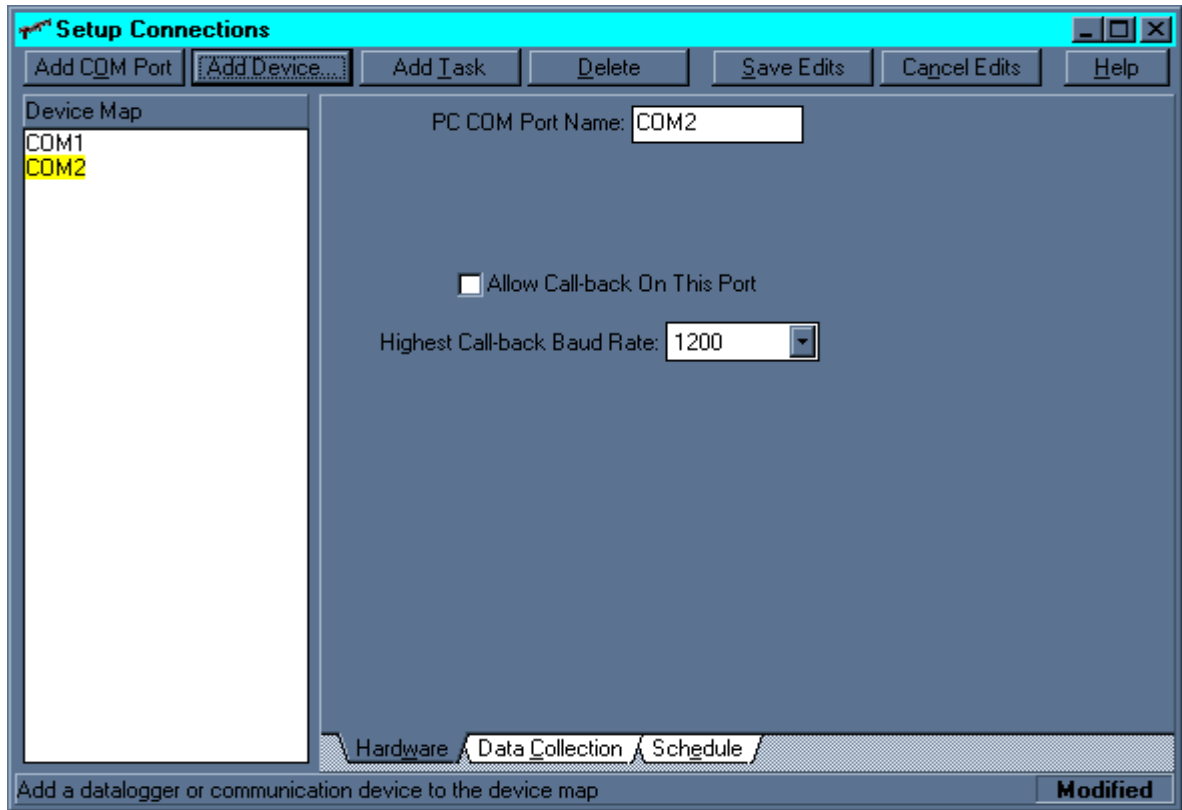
Setup Connections

Add COM Port | Add Device... | Add Task | Delete | Save Edits | Cancel Edits | Help

Device Map
COM1
COM2

PC COM Port Name: COM2

Allow Call-back On This Port

Highest Call-back Baud Rate: 1200

Hardware | Data Collection | Schedule

Add a datalogger or communication device to the device map
Modified